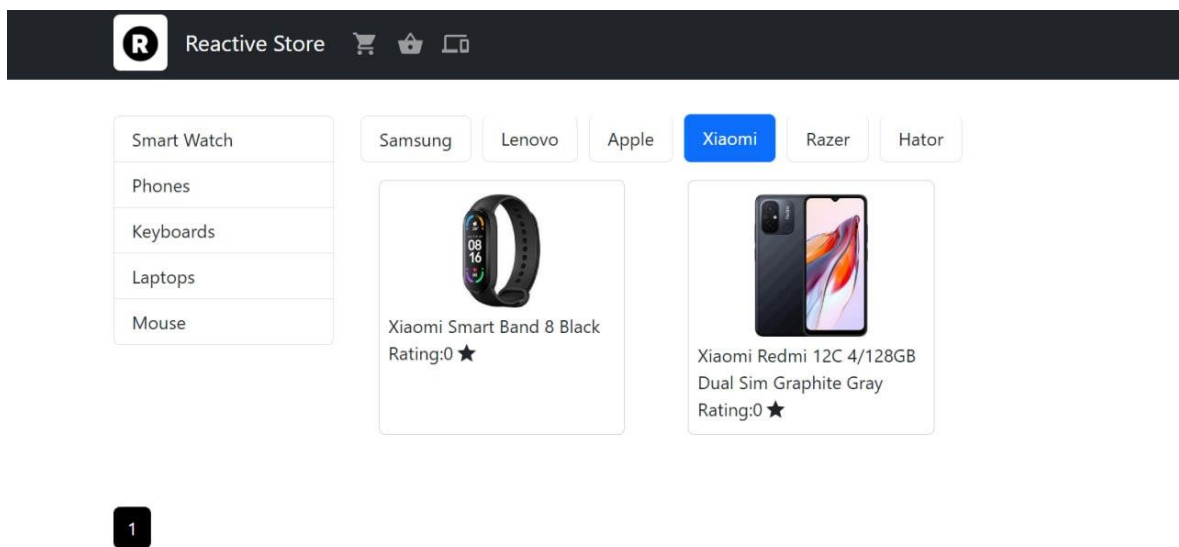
R Reactive Store

Smart Watch
Phones
Keyboards
Laptops
Mouse

Samsung Lenovo Apple Xiaomi Razer Hator

08
16

Xiaomi Smart Band 8 Black
Rating:0 ★

Xiaomi Redmi 12C 4/128GB Dual Sim Graphite Gray
Rating:0 ★

1